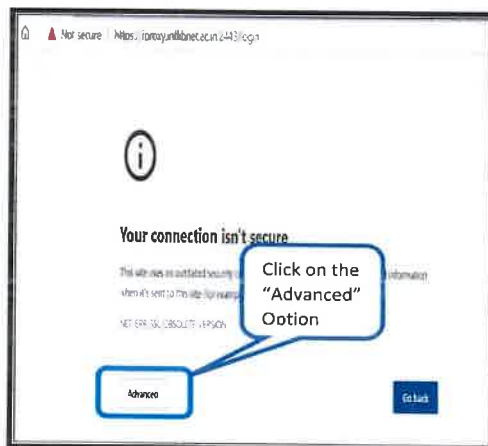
Not secure | https://proxy.inflibnet.ac.in:2443/login

ⓘ

Your connection isn't secure

This site uses an outdated security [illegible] information when it's sent to this site (for example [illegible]

NET::ERR_SSL_OBSOLETE_VERSION

Click on the "Advanced" Ootion

Advanced

Go back